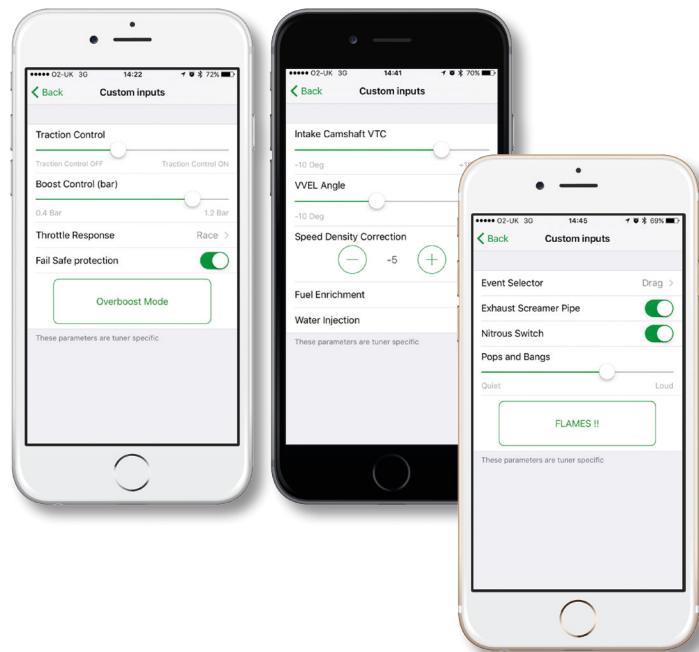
••••• O2-UK 3G 14:22 72%
Back Custom inputs
Traction Control
Traction Control OFF Traction Control ON
Boost Control (bar)
0.4 Bar 1.2 Bar
Throttle Response Race
Fail Safe protection
Overboost Mode
These parameters are tuner specific

••••• O2-UK 3G 14:41 70%
Back Custom inputs
Intake Camshaft VTC
-10 Deg +1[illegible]
VVEL Angle
-10 Deg
Speed Density Correction
−
-5
+
Fuel Enrichment
Water Injection
These parameters are tuner specific

••••• O2-UK 3G 14:45 69%
Back Custom inputs
Event Selector Drag
Exhaust Screamer Pipe
Nitrous Switch
Pops and Bangs
Quiet Loud
FLAMES !!
These parameters are tuner specific